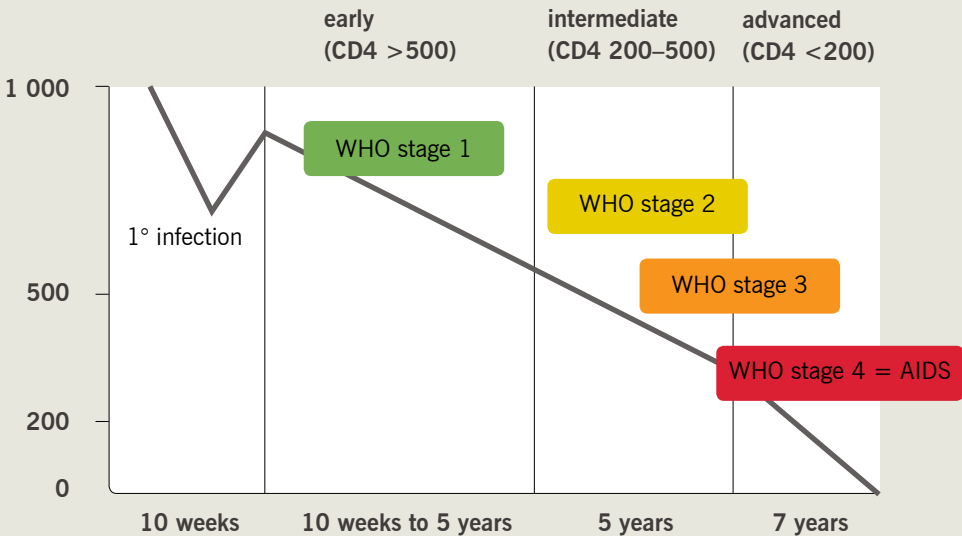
early (CD4 >500)

intermediate (CD4 200–500)

advanced (CD4 <200)

1 000

500

200

0

WHO stage 1

1° infection

WHO stage 2

WHO stage 3

WHO stage 4 = AIDS

10 weeks

10 weeks to 5 years

5 years

7 years